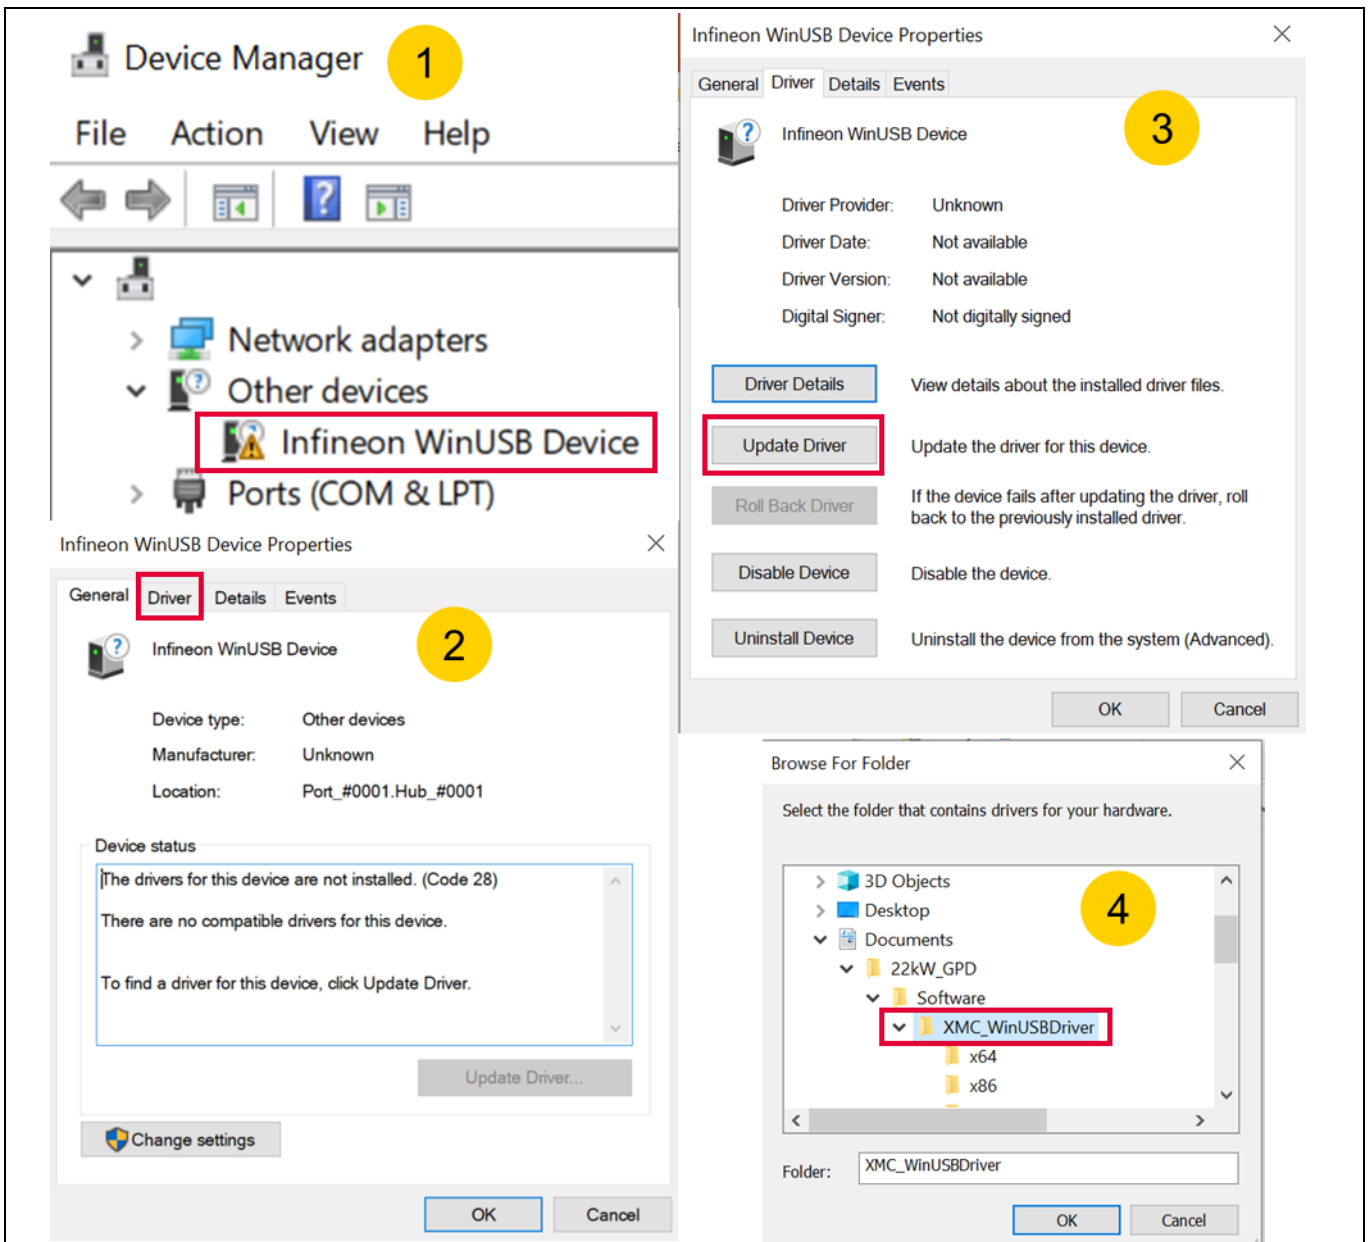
Device Manager 1

File Action View Help

Network adapters
Other devices
Infineon WinUSB Device
Ports (COM & LPT)

Infineon WinUSB Device Properties

General Driver Details Events

Infineon WinUSB Device 2

Device type: Other devices
Manufacturer: Unknown
Location: Port_#0001.Hub_#0001

Device status
The drivers for this device are not installed. (Code 28)

There are no compatible drivers for this device.

To find a driver for this device, click Update Driver.

Update Driver...

Change settings

OK Cancel

Infineon WinUSB Device Properties

General Driver Details Events

Infineon WinUSB Device 3

Driver Provider: Unknown
Driver Date: Not available
Driver Version: Not available
Digital Signer: Not digitally signed

Driver Details View details about the installed driver files.
Update Driver Update the driver for this device.
Roll Back Driver If the device fails after updating the driver, roll back to the previously installed driver.
Disable Device Disable the device.
Uninstall Device Uninstall the device from the system (Advanced).

OK Cancel

Browse For Folder

Select the folder that contains drivers for your hardware.

3D Objects
Desktop
Documents
22kW_GPD
Software
XMC_WinUSBDriver
x64
x86

4

Folder: XMC_WinUSBDriver

OK Cancel